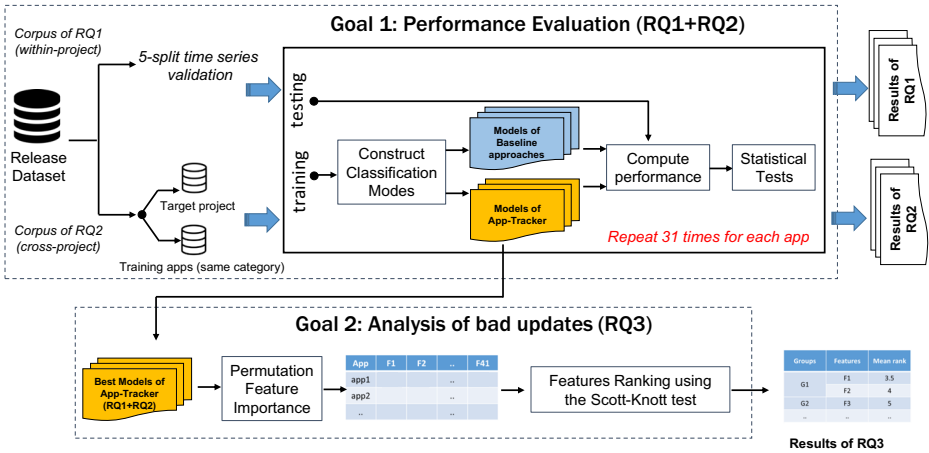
Goal 1: Performance Evaluation (RQ1+RQ2)

Corpus of RQ1 (within-project)

5-split time series validation

Release Dataset

Target project

Corpus of RQ2 (cross-project)

Training apps (same category)

testing

training

Construct Classification Modes

Models of Baseline approaches

Models of App-Tracker

Compute performance

Statistical Tests

Repeat 31 times for each app

Results of RQ1

Results of RQ2

Goal 2: Analysis of bad updates (RQ3)

Best Models of App-Tracker (RQ1+RQ2)

Permutation Feature Importance

| App | F1 | F2 | .. | F41 |
|---|---|---|---|---|
| app1 | | | .. | |
| app2 | | | .. | |
| .. | | | .. | |

Features Ranking using the Scott-Knott test

| Groups | Features | Mean rank |
|---|---|---|
| G1 | F1 | 3.5 |
| | F2 | 4 |
| G2 | F3 | 5 |
| .. | .. | .. |

Results of RQ3